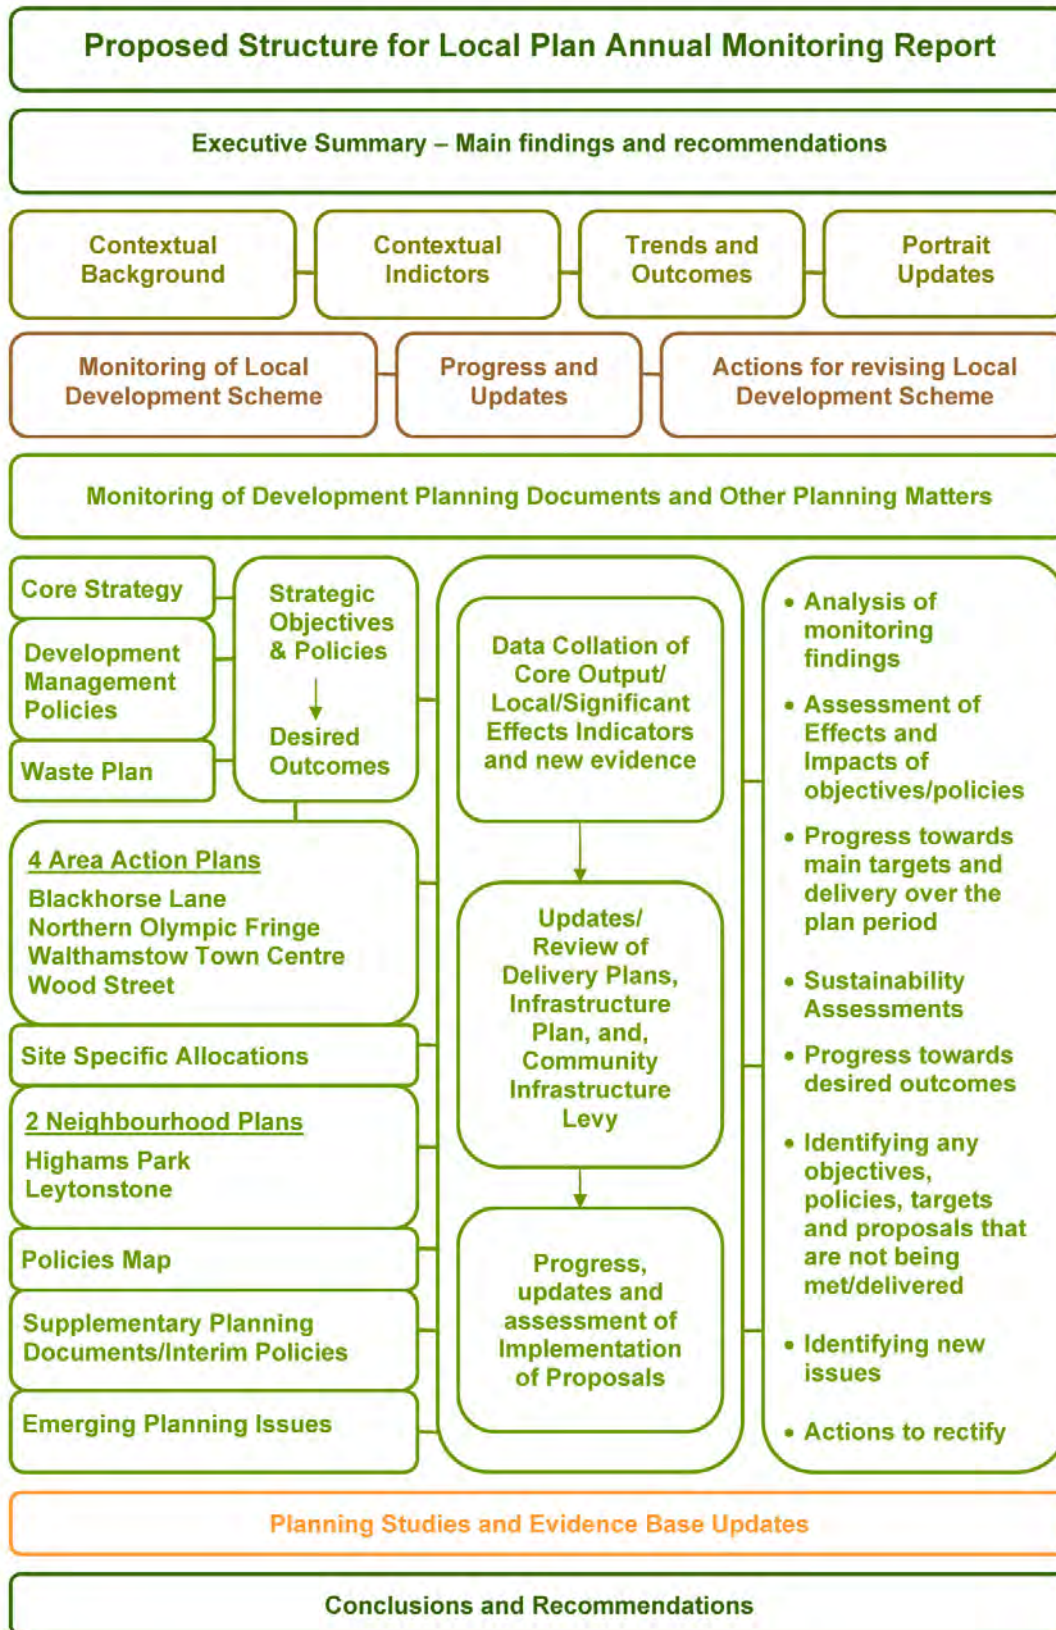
Proposed Structure for Local Plan Annual Monitoring Report

Executive Summary – Main findings and recommendations

Contextual Background

Contextual Indictors

Trends and Outcomes

Portrait Updates

Monitoring of Local Development Scheme

Progress and Updates

Actions for revising Local Development Scheme

Monitoring of Development Planning Documents and Other Planning Matters

Core Strategy

Development Management Policies

Waste Plan

Strategic Objectives & Policies

Desired Outcomes

4 Area Action Plans
Blackhorse Lane
Northern Olympic Fringe
Walthamstow Town Centre
Wood Street

Site Specific Allocations

2 Neighbourhood Plans
Highams Park
Leytonstone

Policies Map

Supplementary Planning Documents/Interim Policies

Emerging Planning Issues

Data Collation of Core Output/ Local/Significant Effects Indicators and new evidence

Updates/ Review of Delivery Plans, Infrastructure Plan, and, Community Infrastructure Levy

Progress, updates and assessment of Implementation of Proposals

• Analysis of monitoring findings
• Assessment of Effects and Impacts of objectives/policies
• Progress towards main targets and delivery over the plan period
• Sustainability Assessments
• Progress towards desired outcomes
• Identifying any objectives, policies, targets and proposals that are not being met/delivered
• Identifying new issues
• Actions to rectify

Planning Studies and Evidence Base Updates

Conclusions and Recommendations